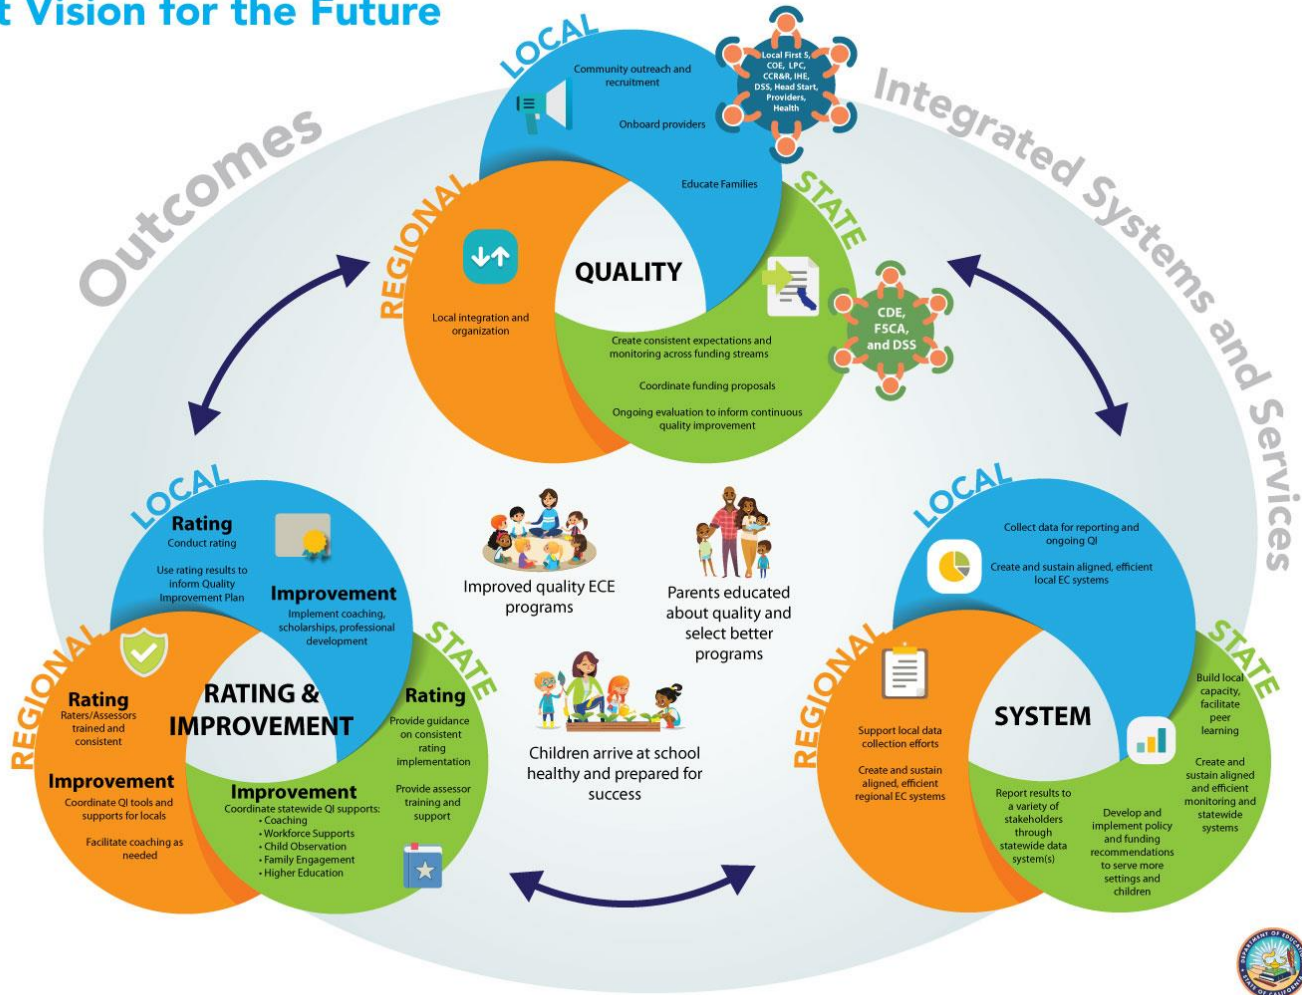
t Vision for the Future

Outcomes

Integrated Systems and Services

LOCAL
Community outreach and recruitment
Onboard providers
Educate Families

Local First 5, COE, LPC, CCR&R, IHE, DSS, Head Start, Providers, Health

REGIONAL
Local integration and organization

QUALITY

STATE
Create consistent expectations and monitoring across funding streams
Coordinate funding proposals
Ongoing evaluation to inform continuous quality improvement

CDE, FSCA, and DSS

LOCAL
Rating
Conduct rating
Use rating results to inform Quality Improvement Plan
Improvement
Implement coaching, scholarships, professional development

REGIONAL
Rating
Raters/Assessors trained and consistent
Improvement
Coordinate QI tools and supports for locals
Facilitate coaching as needed

RATING & IMPROVEMENT

STATE
Rating
Provide guidance on consistent rating implementation
Provide assessor training and support
Improvement
Coordinate statewide QI supports:
• Coaching
• Workforce Supports
• Child Observation
• Family Engagement
• Higher Education

Improved quality ECE programs

Parents educated about quality and select better programs

Children arrive at school healthy and prepared for success

LOCAL
Collect data for reporting and ongoing QI
Create and sustain aligned, efficient local EC systems

REGIONAL
Support local data collection efforts
Create and sustain aligned, efficient regional EC systems

SYSTEM

STATE
Build local capacity, facilitate peer learning
Create and sustain aligned and efficient monitoring and statewide systems
Report results to a variety of stakeholders through statewide data system(s)
Develop and implement policy and funding recommendations to serve more settings and children

DEPARTMENT OF EDUCA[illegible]